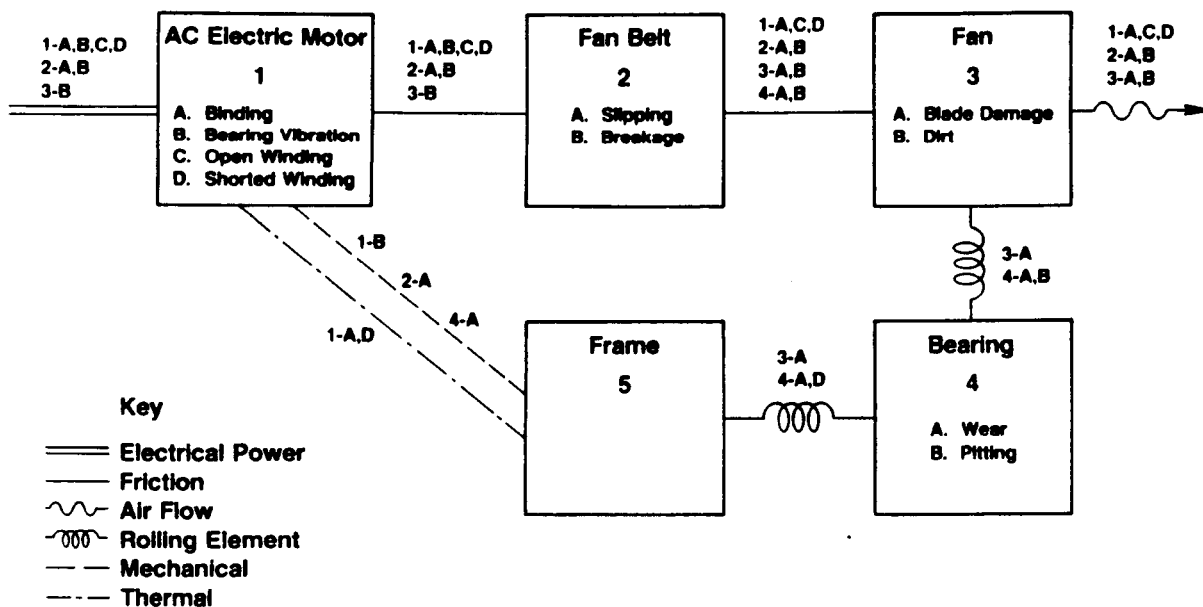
1-A,B,C,D
2-A,B
3-B

AC Electric Motor
1
A. Binding
B. Bearing Vibration
C. Open Winding
D. Shorted Winding

1-A,B,C,D
2-A,B
3-B

Fan Belt
2
A. Slipping
B. Breakage

1-A,C,D
2-A,B
3-A,B
4-A,B

Fan
3
A. Blade Damage
B. Dirt

1-A,C,D
2-A,B
3-A,B

1-B
2-A
4-A
1-A,D

3-A
4-A,B

Frame
5

3-A
4-A,D

Bearing
4
A. Wear
B. Pitting

Key
Electrical Power
Friction
Air Flow
Rolling Element
Mechanical
Thermal